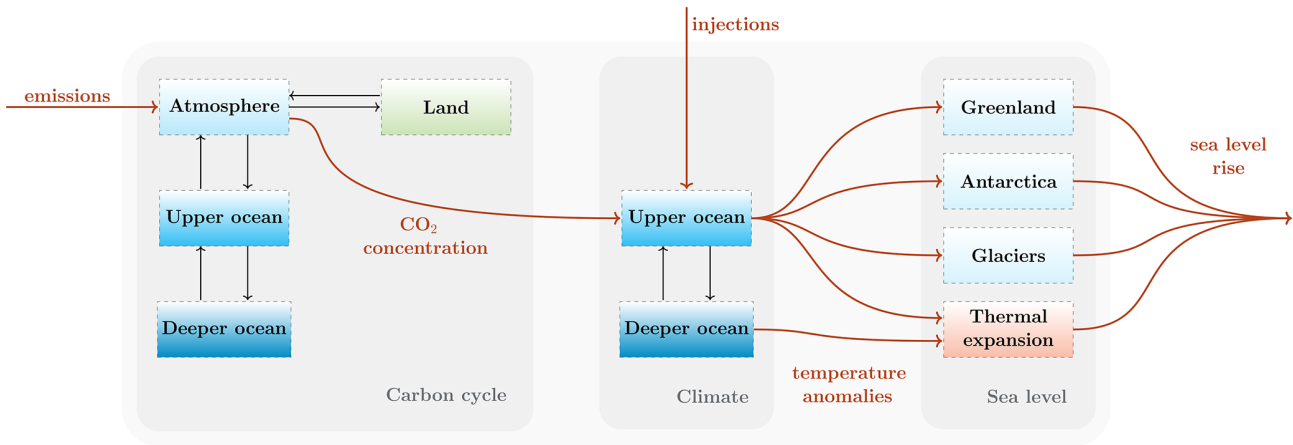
injections

emissions

Atmosphere

Land

Upper ocean

Deeper ocean

Carbon cycle

$CO_2$ concentration

Upper ocean

Deeper ocean

Climate

temperature anomalies

Greenland

Antarctica

Glaciers

Thermal expansion

Sea level

sea level rise